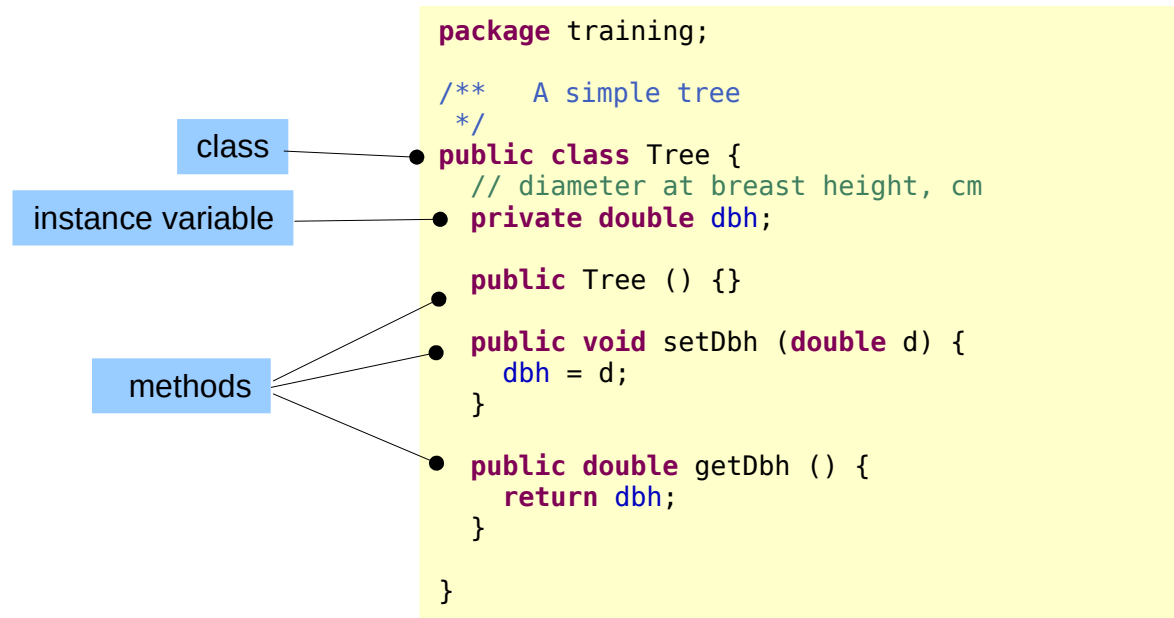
class

instance variable

methods

package training;

/**   A simple tree
 */
public class Tree {
  // diameter at breast height, cm
  private double dbh;

  public Tree () {}

  public void setDbh (double d) {
    dbh = d;
  }

  public double getDbh () {
    return dbh;
  }

}